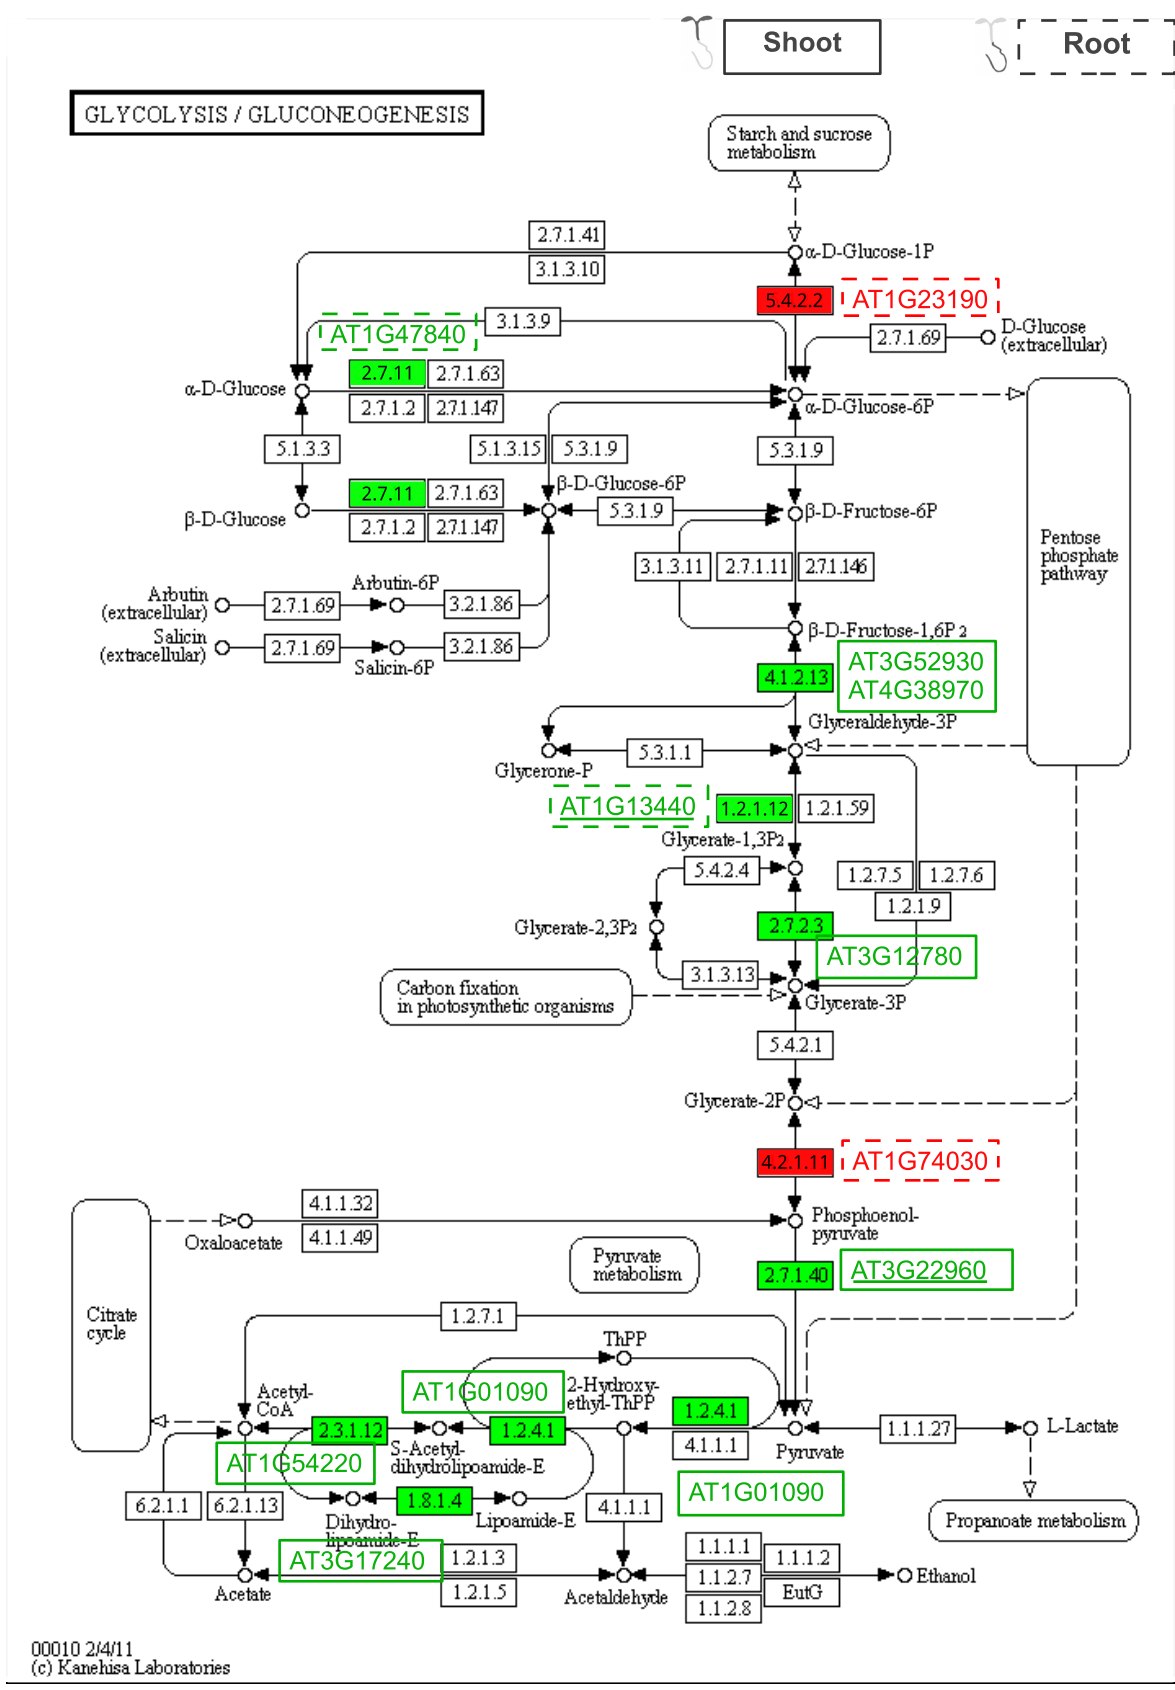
Shoot
Root

GLYCOLYSIS / GLUCONEOGENESIS

Starch and sucrose metabolism

2.7.1.41
3.1.3.10
α-D-Glucose-1P
5.4.2.2
AT1G23190
AT1G47840
3.1.3.9
2.7.1.69
D-Glucose (extracellular)
2.7.1.1
2.7.1.63
α-D-Glucose
2.7.1.2
2.7.1.147
α-D-Glucose-6P
5.1.3.3
5.1.3.15
5.3.1.9
5.3.1.9
2.7.1.1
2.7.1.63
β-D-Glucose-6P
β-D-Glucose
2.7.1.2
2.7.1.147
5.3.1.9
β-D-Fructose-6P
Pentose phosphate pathway
3.1.3.11
2.7.1.11
2.7.1.146
Arbutin (extracellular)
2.7.1.69
Arbutin-6P
3.2.1.86
Salicin (extracellular)
2.7.1.69
3.2.1.86
Salicin-6P
β-D-Fructose-1,6P2
4.1.2.13
AT3G52930
AT4G38970
Glyceraldehyde-3P
5.3.1.1
Glycerone-P
AT1G13440
1.2.1.12
1.2.1.59
Glycerate-1,3P2
5.4.2.4
1.2.7.5
1.2.7.6
1.2.1.9
Glycerate-2,3P2
2.7.2.3
AT3G12780
3.1.3.13
Carbon fixation in photosynthetic organisms
Glycerate-3P
5.4.2.1
Glycerate-2P
4.2.1.11
AT1G74030
4.1.1.32
4.1.1.49
Oxaloacetate
Phosphoenol-pyruvate
Pyruvate metabolism
2.7.1.40
AT3G22960
Citrate cycle
1.2.7.1
ThPP
Acetyl-CoA
AT1G01090
2-Hydroxy-ethyl-ThPP
1.2.4.1
2.3.1.12
1.2.4.1
S-Acetyl-dihydrolipoamide-E
4.1.1.1
1.1.1.27
L-Lactate
AT1G54220
Pyruvate
AT1G01090
6.2.1.1
6.2.1.13
1.8.1.4
Lipoamide-E
4.1.1.1
Propanoate metabolism
Dihydro-lipoamide-E
AT3G17240
1.2.1.3
1.1.1.1
1.1.1.2
1.2.1.5
1.1.2.7
EutG
Ethanol
Acetate
Acetaldehyde
1.1.2.8

00010 2/4/11
(c) Kanehisa Laboratories